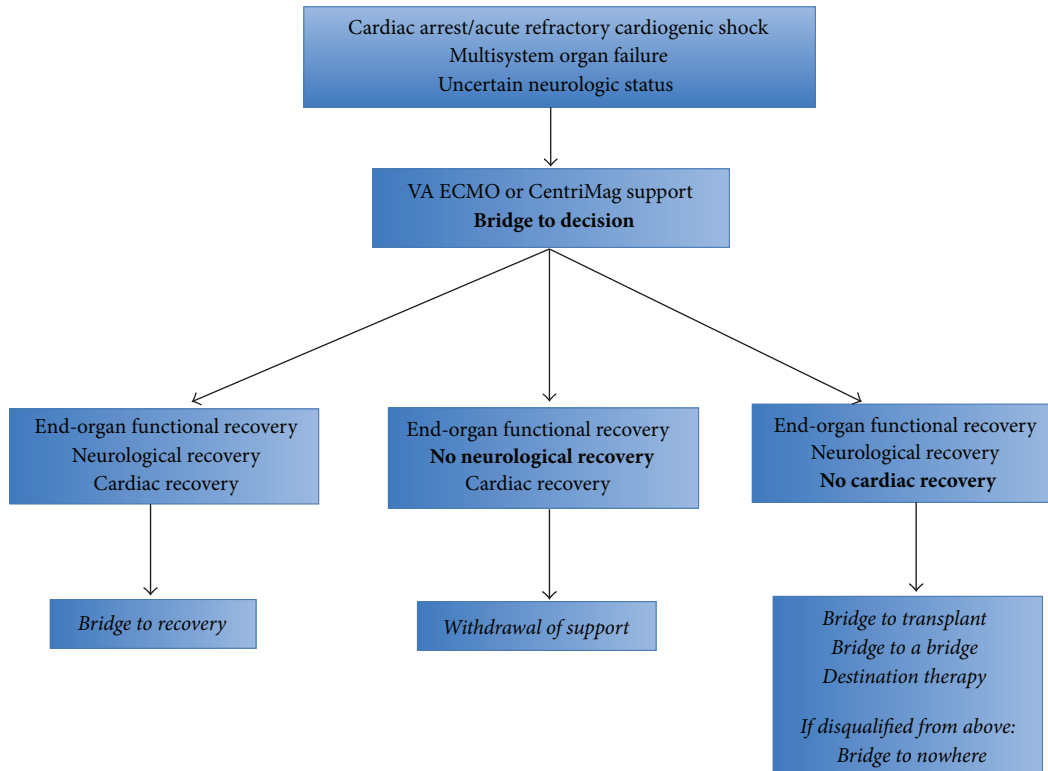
Cardiac arrest/acute refractory cardiogenic shock
Multisystem organ failure
Uncertain neurologic status

VA ECMO or CentriMag support
**Bridge to decision**

End-organ functional recovery
Neurological recovery
Cardiac recovery

*Bridge to recovery*

End-organ functional recovery
**No neurological recovery**
Cardiac recovery

*Withdrawal of support*

End-organ functional recovery
Neurological recovery
**No cardiac recovery**

*Bridge to transplant*
*Bridge to a bridge*
*Destination therapy*

*If disqualified from above:*
*Bridge to nowhere*